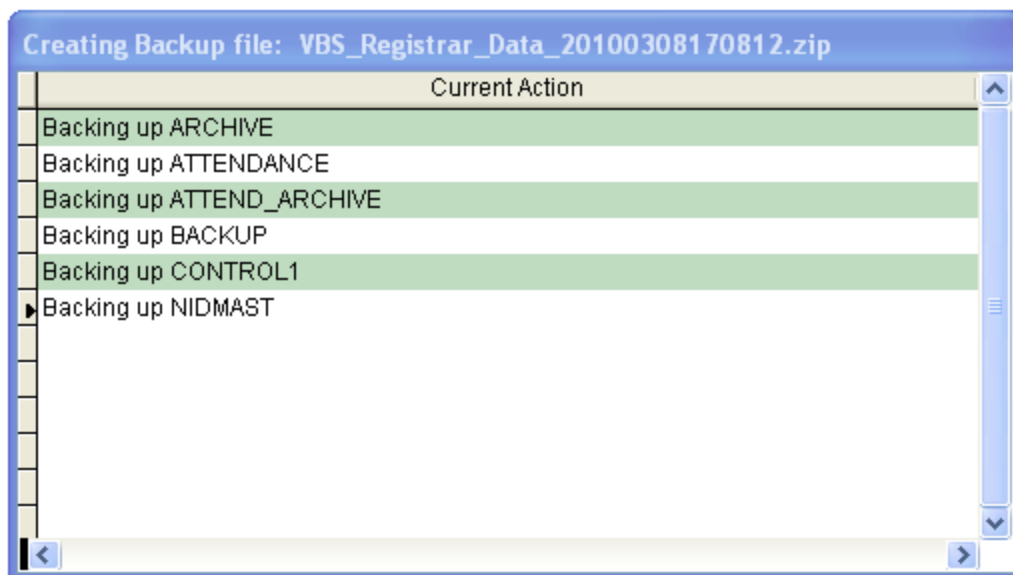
Creating Backup file: VBS_Registrar_Data_20100308170812.zip

| Current Action |
|---|
| Backing up ARCHIVE |
| Backing up ATTENDANCE |
| Backing up ATTEND_ARCHIVE |
| Backing up BACKUP |
| Backing up CONTROL1 |
| Backing up NIDMAST |